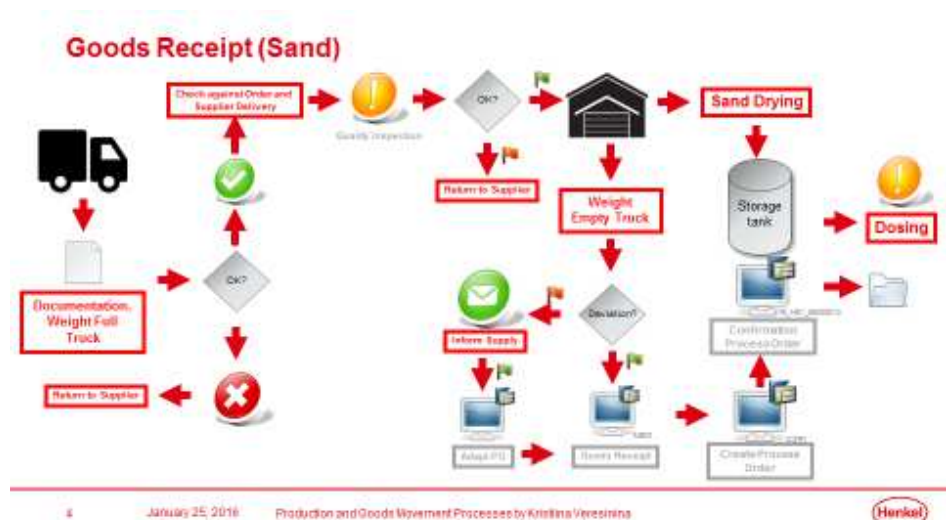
Goods Receipt (Sand)

Documentation, Weight Full Truck

OK?

Return to Supplier

Check against Order and Supplier Delivery

Quality Inspection

OK?

Return to Supplier

Weight Empty Truck

Deviation?

Inform Supply

Adapt PO

Goods Receipt

Sand Drying

Storage tank

Dosing

Confirmation Process Order

Create Process Order

4 January 25, 2016 Production and Goods Movement Processes by Kristina Veresnina

Henkel